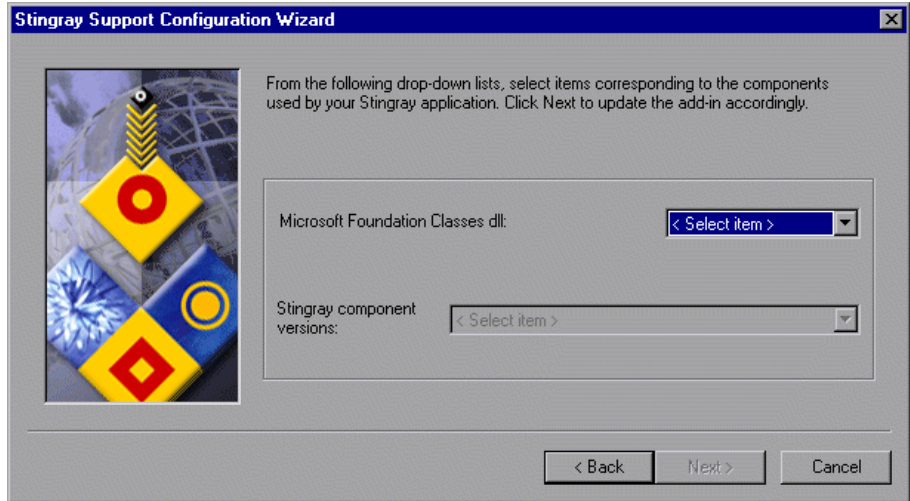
Stingray Support Configuration Wizard

From the following drop-down lists, select items corresponding to the components used by your Stingray application. Click Next to update the add-in accordingly.

Microsoft Foundation Classes dll: < Select item >

Stingray component versions: < Select item >

< Back
Next >
Cancel